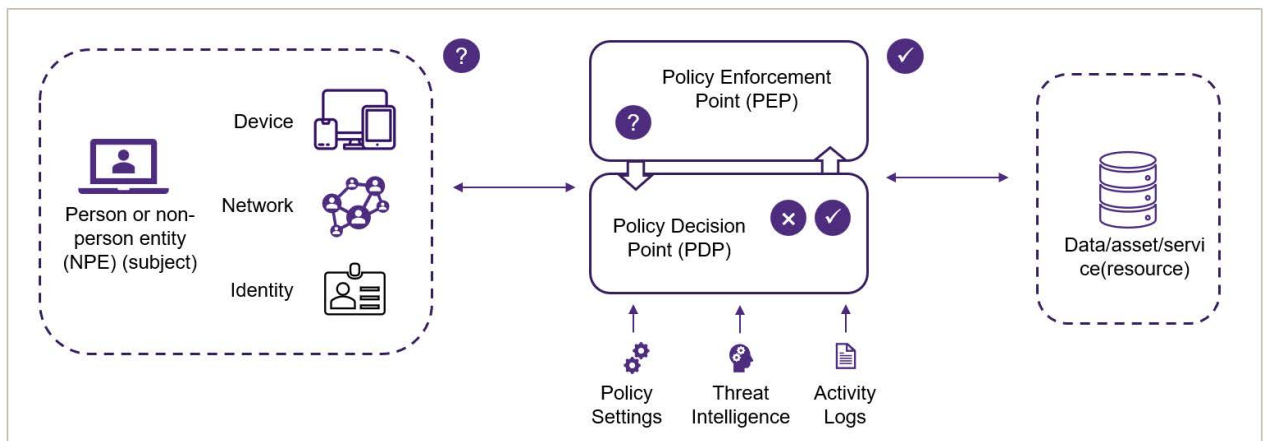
?

Device

Network

Identity

Person or non-person entity (NPE) (subject)

✓

Policy Enforcement Point (PEP)

?

Policy Decision Point (PDP)

✕ ✓

Policy Settings

Threat Intelligence

Activity Logs

Data/asset/service(resource)